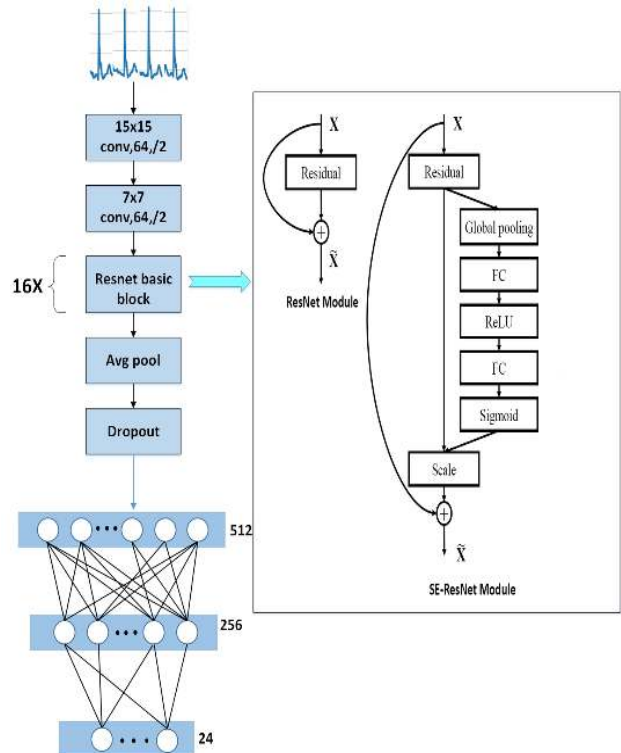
15x15 conv,64,/2

7x7 conv,64,/2

16X

Resnet basic block

Avg pool

Dropout

512

256

24

X

Residual

$\tilde{X}$

ResNet Module

X

Residual

Global pooling

FC

ReLU

FC

Sigmoid

Scale

$\tilde{X}$

SE-ResNet Module